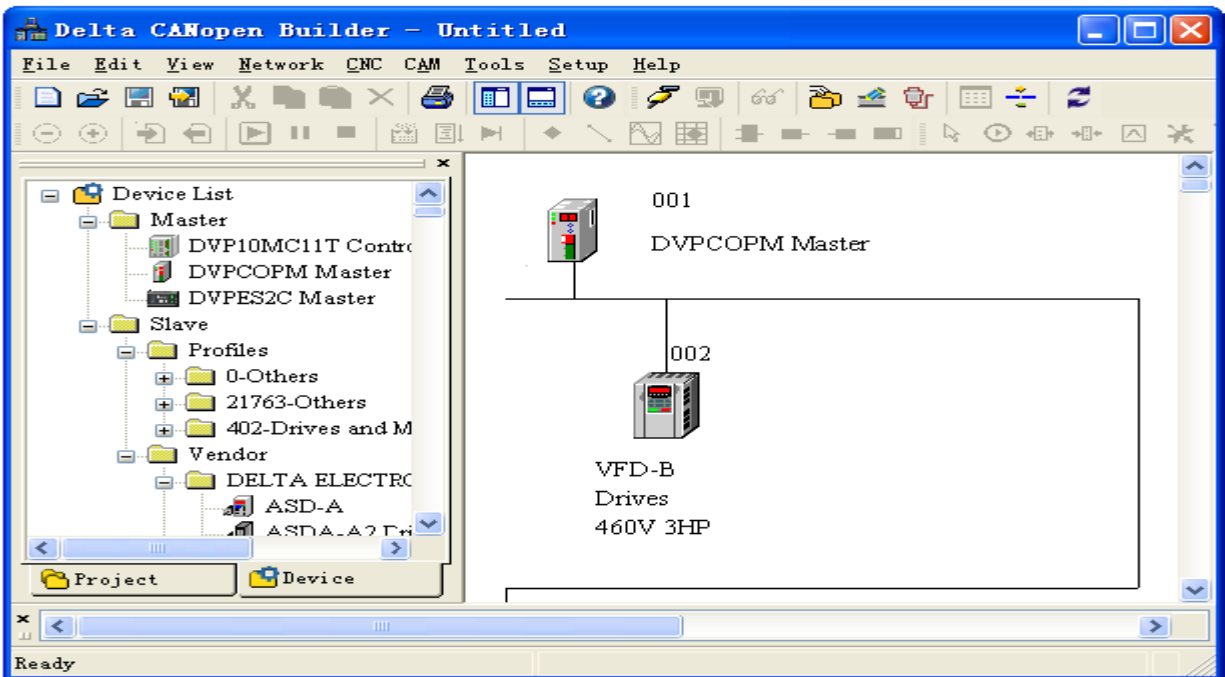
Delta CANopen Builder - Untitled

File Edit View Network CNC CAM Tools Setup Help

Device List
Master
DVP10MC11T Contro
DVPCOPM Master
DVPES2C Master
Slave
Profiles
0-Others
21763-Others
402-Drives and M
Vendor
DELTA ELECTRO
ASD-A
ASDA-A2 Dri

Project
Device

001
DVPCOPM Master

002
VFD-B
Drives
460V 3HP

Ready